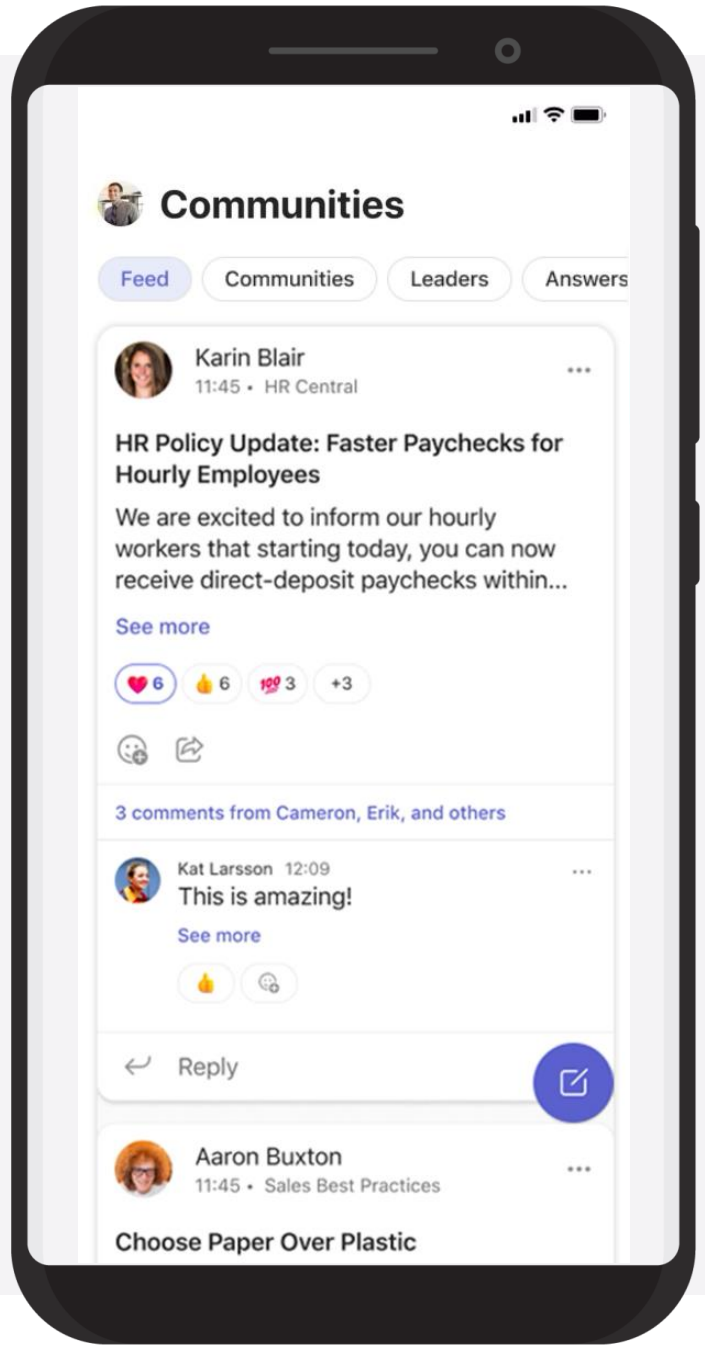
Communities

Feed Communities Leaders Answers

Karin Blair
11:45 • HR Central

HR Policy Update: Faster Paychecks for Hourly Employees

We are excited to inform our hourly workers that starting today, you can now receive direct-deposit paychecks within...

See more

❤ 6 👍 6 💯 3 +3

3 comments from Cameron, Erik, and others

Kat Larsson 12:09
This is amazing!
See more

Reply

Aaron Buxton
11:45 • Sales Best Practices

Choose Paper Over Plastic